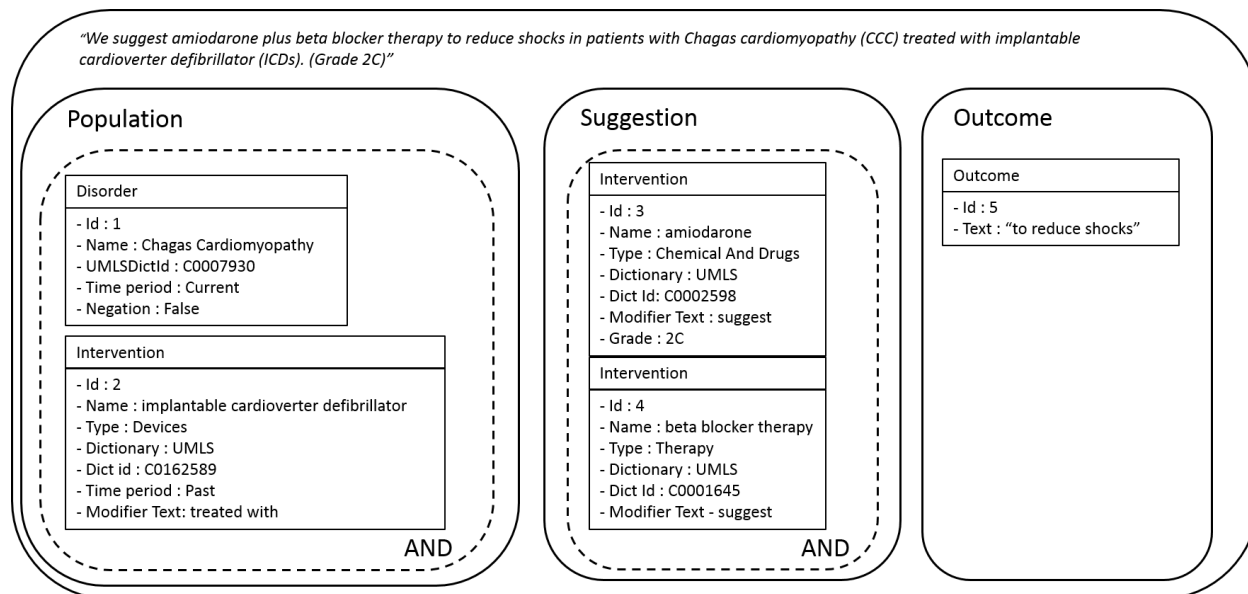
"We suggest amiodarone plus beta blocker therapy to reduce shocks in patients with Chagas cardiomyopathy (CCC) treated with implantable cardioverter defibrillator (ICDs). (Grade 2C)"

Population

Disorder
- Id : 1
- Name : Chagas Cardiomyopathy
- UMLSDictId : C0007930
- Time period : Current
- Negation : False

Intervention
- Id : 2
- Name : implantable cardioverter defibrillator
- Type : Devices
- Dictionary : UMLS
- Dict id : C0162589
- Time period : Past
- Modifier Text: treated with

AND

Suggestion

Intervention
- Id : 3
- Name : amiodarone
- Type : Chemical And Drugs
- Dictionary : UMLS
- Dict Id: C0002598
- Modifier Text : suggest
- Grade : 2C

Intervention
- Id : 4
- Name : beta blocker therapy
- Type : Therapy
- Dictionary : UMLS
- Dict Id : C0001645
- Modifier Text - suggest

AND

Outcome

Outcome
- Id : 5
- Text : "to reduce shocks"